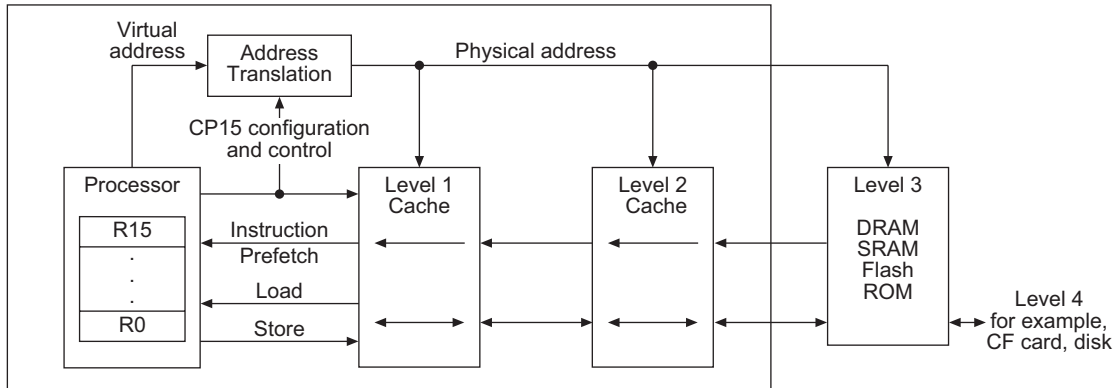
Virtual address

Address Translation

Physical address

CP15 configuration and control

Processor

R15
.
.
.
R0

Instruction Prefetch

Load

Store

Level 1 Cache

Level 2 Cache

Level 3

DRAM
SRAM
Flash
ROM

Level 4 for example, CF card, disk